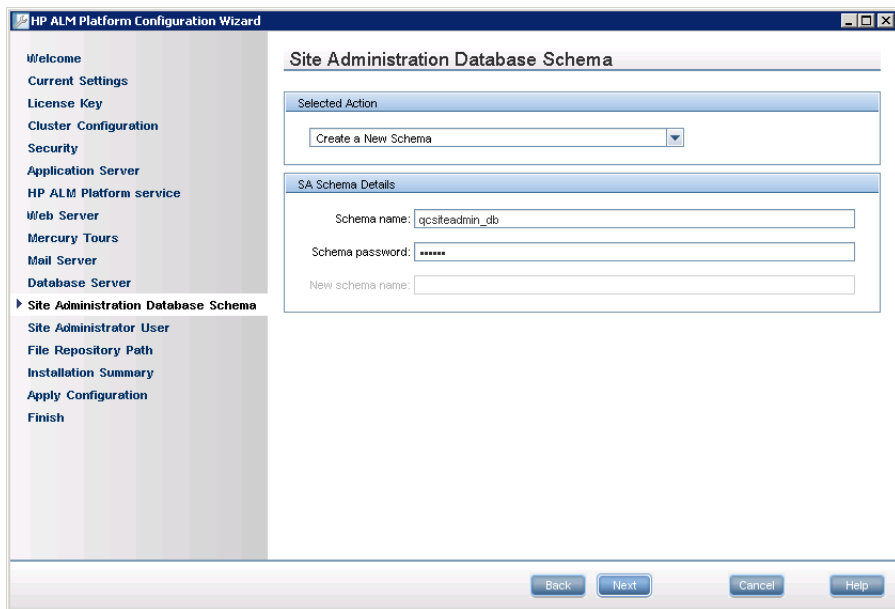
HP ALM Platform Configuration Wizard

Welcome
Current Settings
License Key
Cluster Configuration
Security
Application Server
HP ALM Platform service
Web Server
Mercury Tours
Mail Server
Database Server
Site Administration Database Schema
Site Administrator User
File Repository Path
Installation Summary
Apply Configuration
Finish

Site Administration Database Schema

Selected Action

Create a New Schema

SA Schema Details

Schema name: qcsiteadmin_db

Schema password: •••••••

New schema name:

Back Next Cancel Help